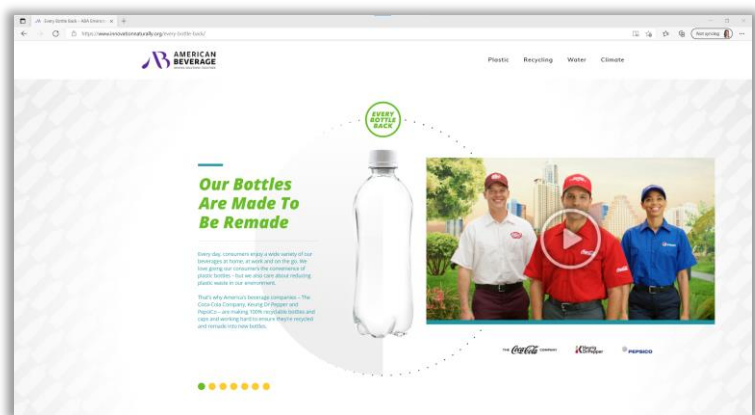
Every Bottle Back – ABA Innova ×

https://www.innovationnaturally.org/every-bottle-back/

Not syncing

AMERICAN BEVERAGE

Plastic Recycling Water Climate

EVERY BOTTLE BACK

Our Bottles Are Made To Be Remade

Every day, consumers enjoy a wide variety of our beverages at home, at work and on the go. We love giving our consumers the convenience of plastic bottles – but we also care about reducing plastic waste in our environment.

That's why America's beverage companies – The Coca-Cola Company, Keurig Dr Pepper and PepsiCo – are making 100% recyclable bottles and caps and working hard to ensure they're recycled and remade into new bottles.

THE Coca-Cola COMPANY

Keurig Dr Pepper

PEPSICO